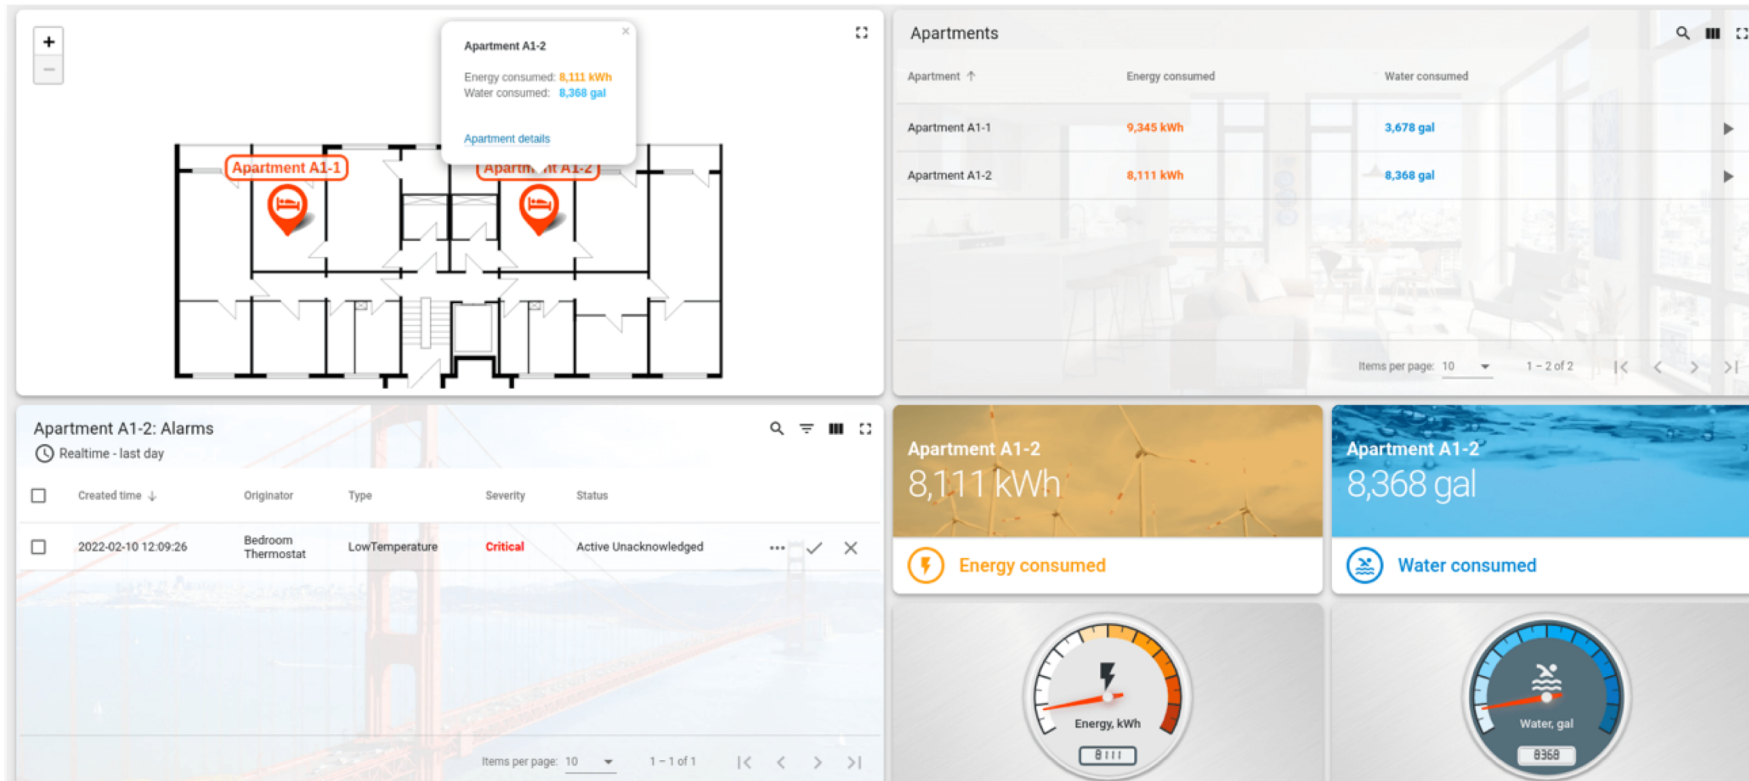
+
−

Apartment A1-2
×
Energy consumed: 8,111 kWh
Water consumed: 8,368 gal

Apartment details

Apartment A1-1
Apartm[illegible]nt A1-2

Apartments

| Apartment ↑ | Energy consumed | Water consumed |
|---|---|---|
| Apartment A1-1 | 9,345 kWh | 3,678 gal |
| Apartment A1-2 | 8,111 kWh | 8,368 gal |

Items per page: 10 1 – 2 of 2

Apartment A1-2: Alarms
Realtime - last day

| | Created time ↓ | Originator | Type | Severity | Status |
|---|---|---|---|---|---|
| | 2022-02-10 12:09:26 | Bedroom Thermostat | LowTemperature | Critical | Active Unacknowledged |

Items per page: 10 1 – 1 of 1

Apartment A1-2
8,111 kWh
Energy consumed

Apartment A1-2
8,368 gal
Water consumed

Energy, kWh
8111

Water, gal
8368